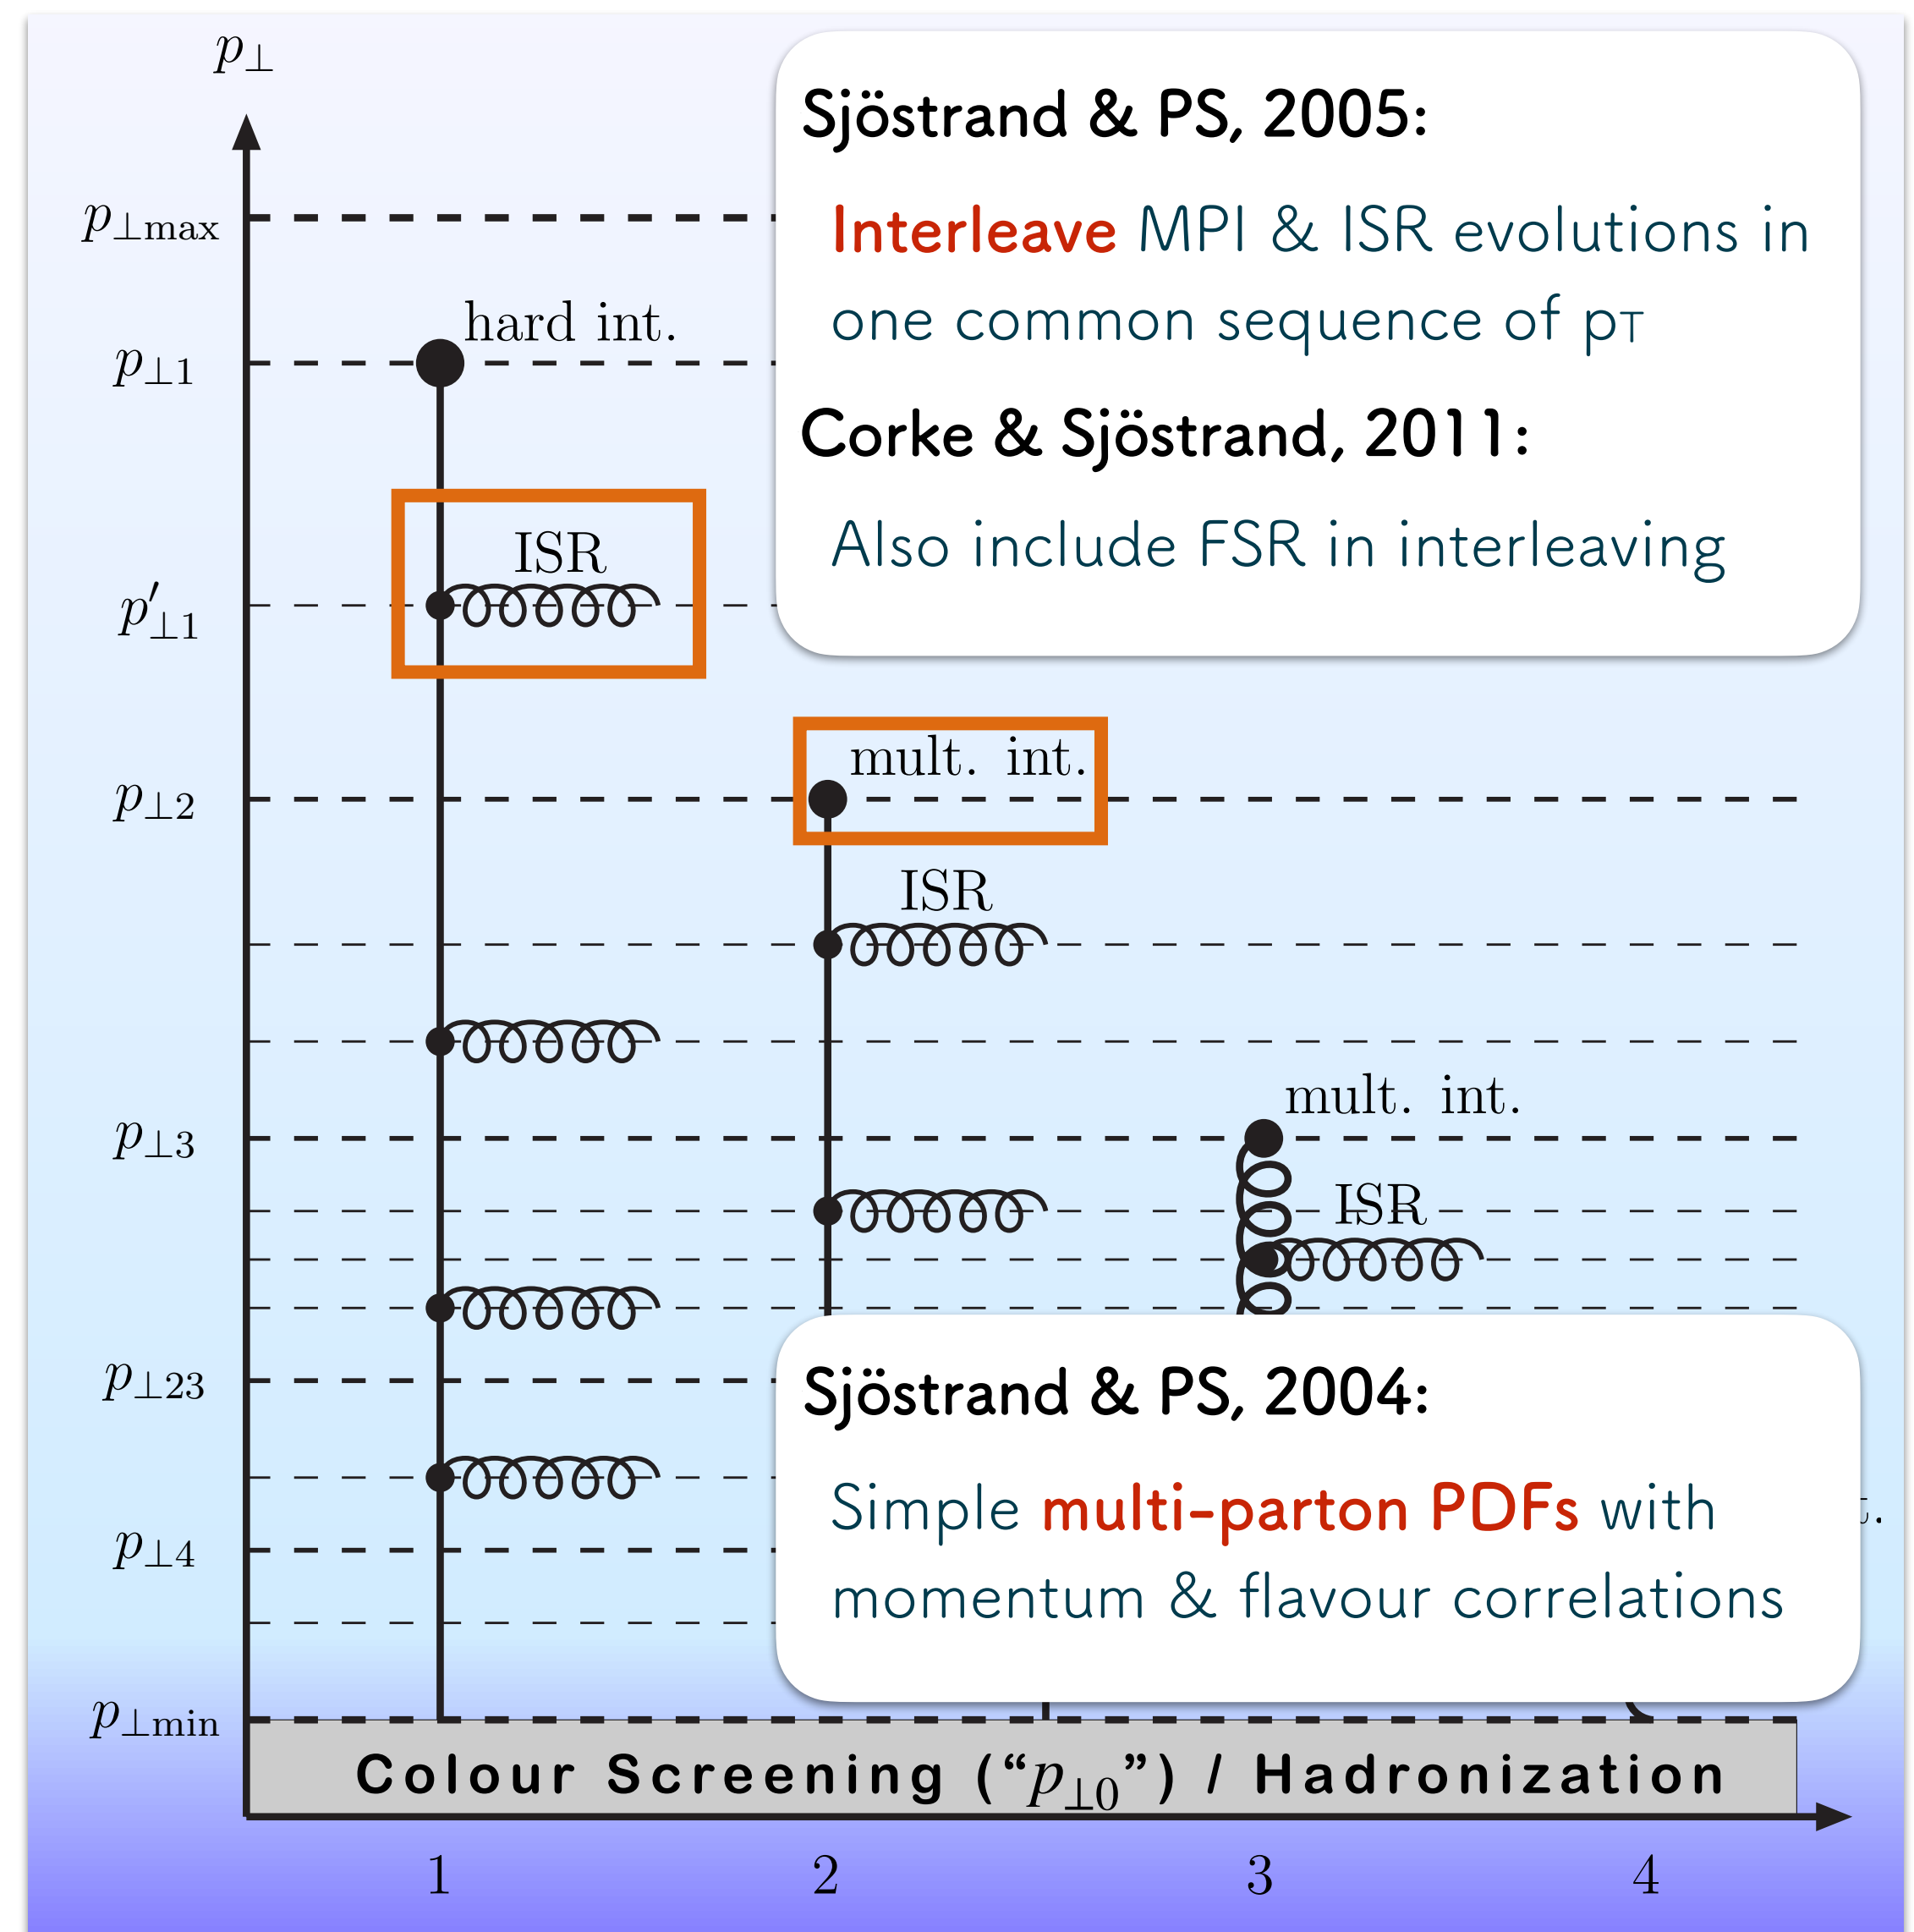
$p_{\perp}$

$p_{\perp\max}$

$p_{\perp 1}$

hard int.

$p'_{\perp 1}$

ISR

$p_{\perp 2}$

mult. int.

ISR

$p_{\perp 3}$

mult. int.

ISR

$p_{\perp 23}$

$p_{\perp 4}$

$p_{\perp\min}$

Sjöstrand & PS, 2005:

Interleave MPI & ISR evolutions in one common sequence of pT

Corke & Sjöstrand, 2011:

Also include FSR in interleaving

Sjöstrand & PS, 2004:

Simple multi-parton PDFs with momentum & flavour correlations

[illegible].

Colour Screening (“$p_{\perp 0}$”) / Hadronization

1 2 3 4